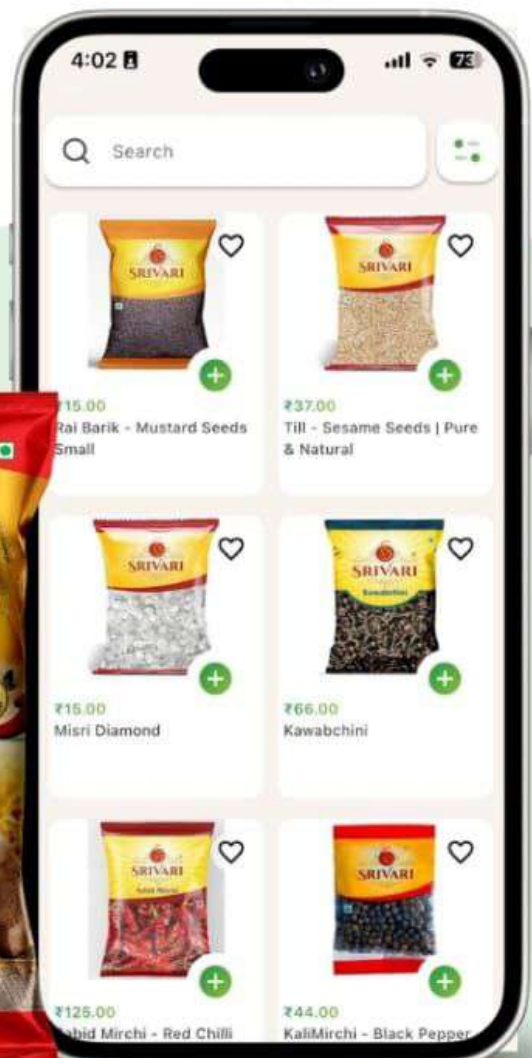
4:02

73

Search

SRIVARI

₹15.00
Rai Barik - Mustard Seeds Small

SRIVARI

₹37.00
Till - Sesame Seeds | Pure & Natural

SRIVARI

₹15.00
Misri Diamond

SRIVARI

Kawabchini

₹66.00
Kawabchini

SRIVARI

₹125.00
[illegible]bid Mirchi - Red Chilli

SRIVARI

₹44.00
KaliMirchi - Black Pepper